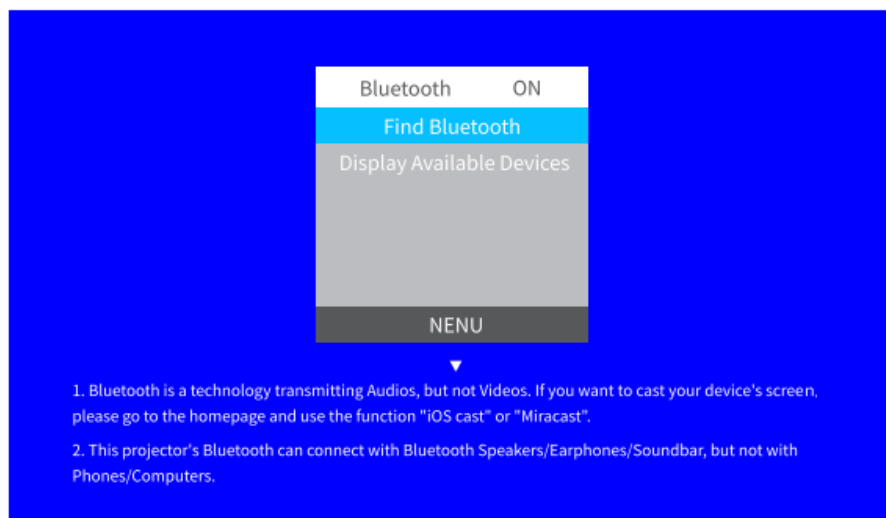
Bluetooth ON

Find Bluetooth

Display Available Devices

NENU

1. Bluetooth is a technology transmitting Audios, but not Videos. If you want to cast your device's screen, please go to the homepage and use the function "iOS cast" or "Miracast".

2. This projector's Bluetooth can connect with Bluetooth Speakers/Earphones/Soundbar, but not with Phones/Computers.